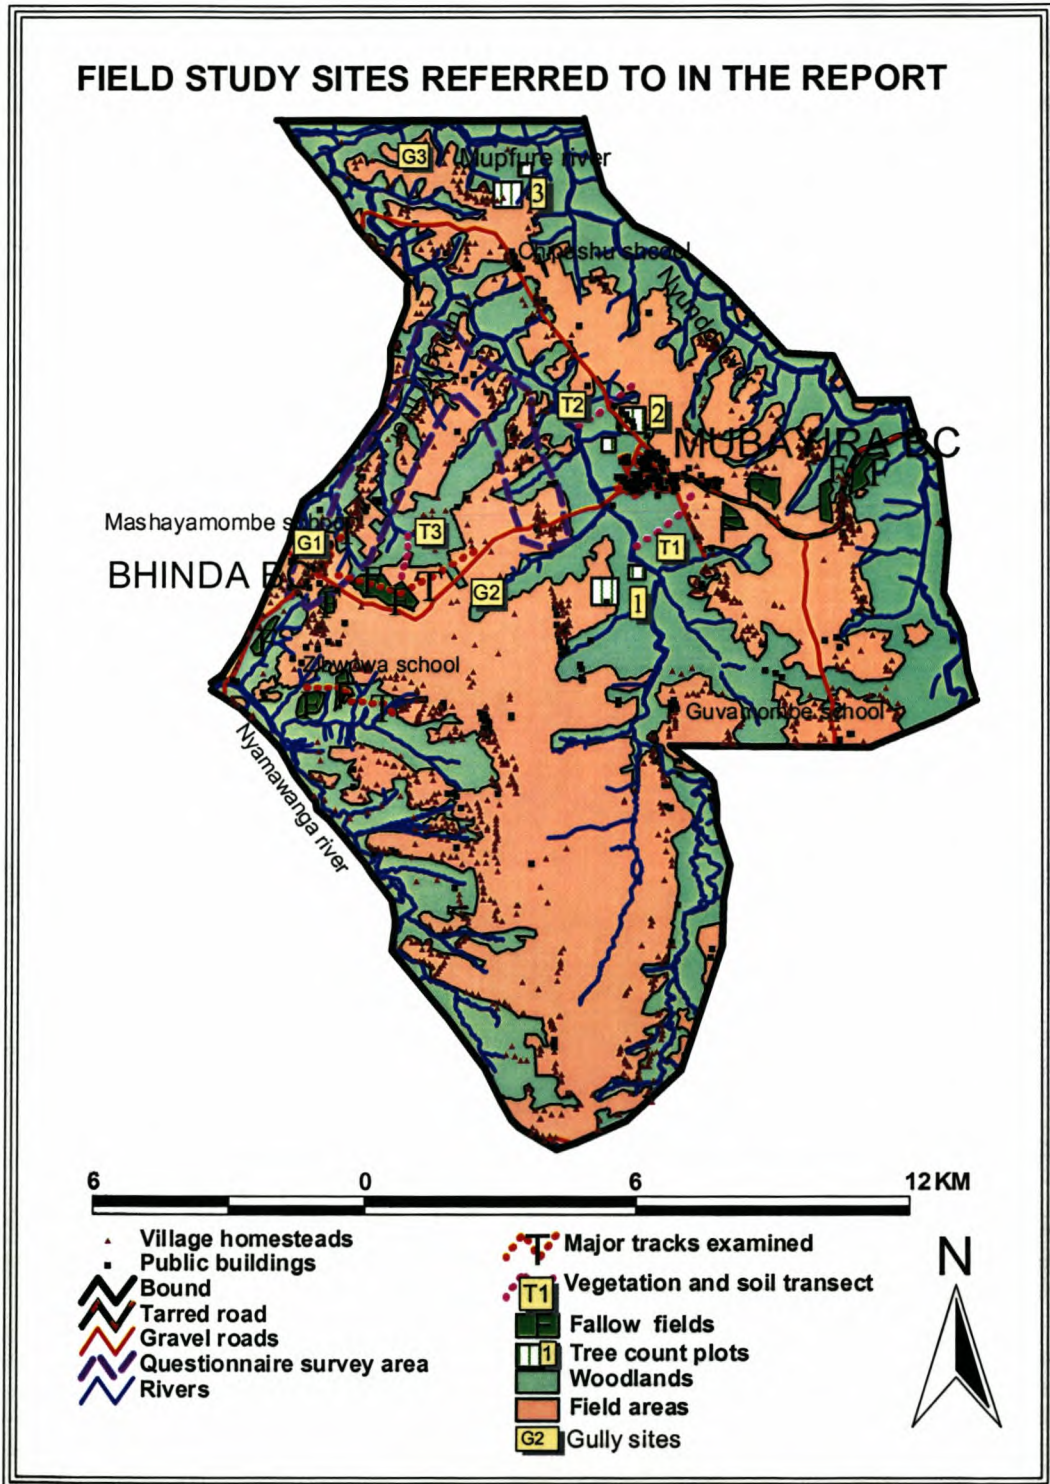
FIELD STUDY SITES REFERRED TO IN THE REPORT

G3 Mupfure river

3

Chipashu school

Nyundo river

T2

2

MUBAYIRA BC

F

F

Mashayamombe school

G1

T3

BHINDA BC

F

T

G2

T1

1

Zowa school

F

T

Guvamombe school

Nyamawanga river

6 0 6 12KM

Village homesteads
Public buildings
Bound
Tarred road
Gravel roads
Questionnaire survey area
Rivers

T Major tracks examined
T1 Vegetation and soil transect
F Fallow fields
1 Tree count plots
Woodlands
Field areas
G2 Gully sites

N